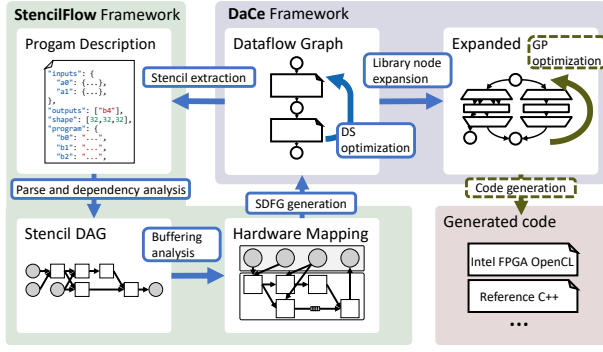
StencilFlow Framework

DaCe Framework

Progam Description

"inputs": {
"a0": {...},
"a1": {...}
},
"outputs": ["b4"],
"shape": [32,32,32],
"program": {
"b0": "...",
"b1": "...",
"b2": "...",

Stencil extraction

Dataflow Graph

Library node expansion

Expanded

GP optimization

DS optimization

Parse and dependency analysis

SDFG generation

Code generation

Stencil DAG

Buffering analysis

Hardware Mapping

Generated code

Intel FPGA OpenCL

Reference C++

...